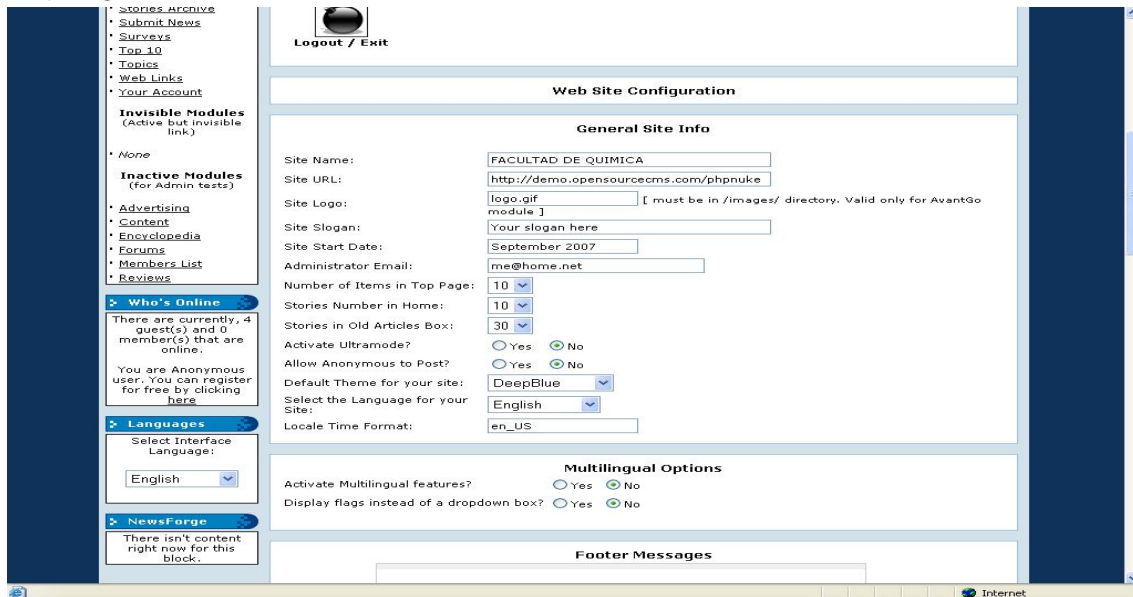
· Stories Archive
· Submit News
· Surveys
· Top 10
· Topics
· Web Links
· Your Account

Invisible Modules
(Active but invisible link)

· None

Inactive Modules
(for Admin tests)

· Advertising
· Content
· Encyclopedia
· Forums
· Members List
· Reviews

Who's Online

There are currently, 4 guest(s) and 0 member(s) that are online.

You are Anonymous user. You can register for free by clicking here

Languages

Select Interface Language:

English

NewsForge

There isn't content right now for this block.

Logout / Exit

Web Site Configuration

General Site Info

Site Name: FACULTAD DE QUIMICA
Site URL: http://demo.opensourcecms.com/phpnuke
Site Logo: logo.gif [ must be in /images/ directory. Valid only for AvantGo module ]
Site Slogan: Your slogan here
Site Start Date: September 2007
Administrator Email: me@home.net
Number of Items in Top Page: 10
Stories Number in Home: 10
Stories in Old Articles Box: 30
Activate Ultramode? Yes No
Allow Anonymous to Post? Yes No
Default Theme for your site: DeepBlue
Select the Language for your Site: English
Locale Time Format: en_US

Multilingual Options

Activate Multilingual features? Yes No
Display flags instead of a dropdown box? Yes No

Footer Messages

Internet